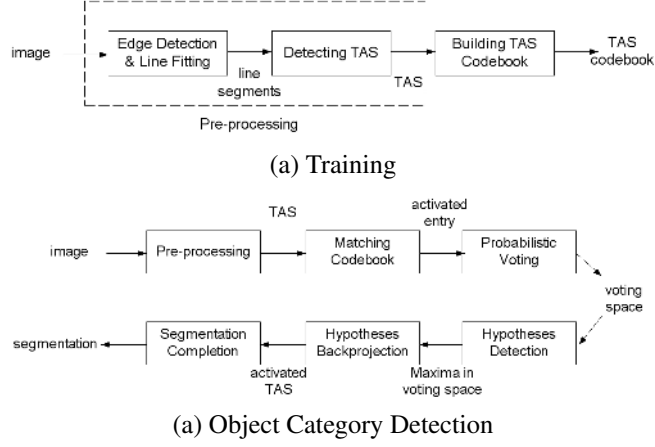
image

Edge Detection & Line Fitting

line segments

Detecting TAS

TAS

Building TAS Codebook

TAS codebook

Pre-processing

(a) Training

TAS

activated entry

image

Pre-processing

Matching Codebook

Probabilistic Voting

voting space

segmentation

Segmentation Completion

activated TAS

Hypotheses Backprojection

Maxima in voting space

Hypotheses Detection

(a) Object Category Detection